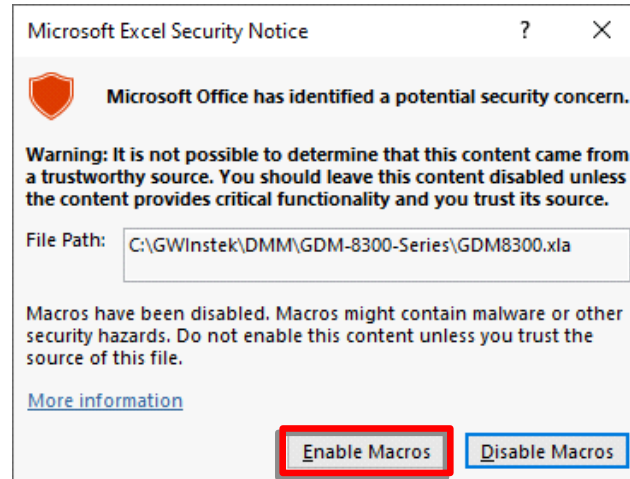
Microsoft Excel Security Notice ? X

Microsoft Office has identified a potential security concern.

Warning: It is not possible to determine that this content came from a trustworthy source. You should leave this content disabled unless the content provides critical functionality and you trust its source.

File Path: C:\GWInstek\DMM\GDM-8300-Series\GDM8300.xla

Macros have been disabled. Macros might contain malware or other security hazards. Do not enable this content unless you trust the source of this file.

More information

Enable Macros Disable Macros